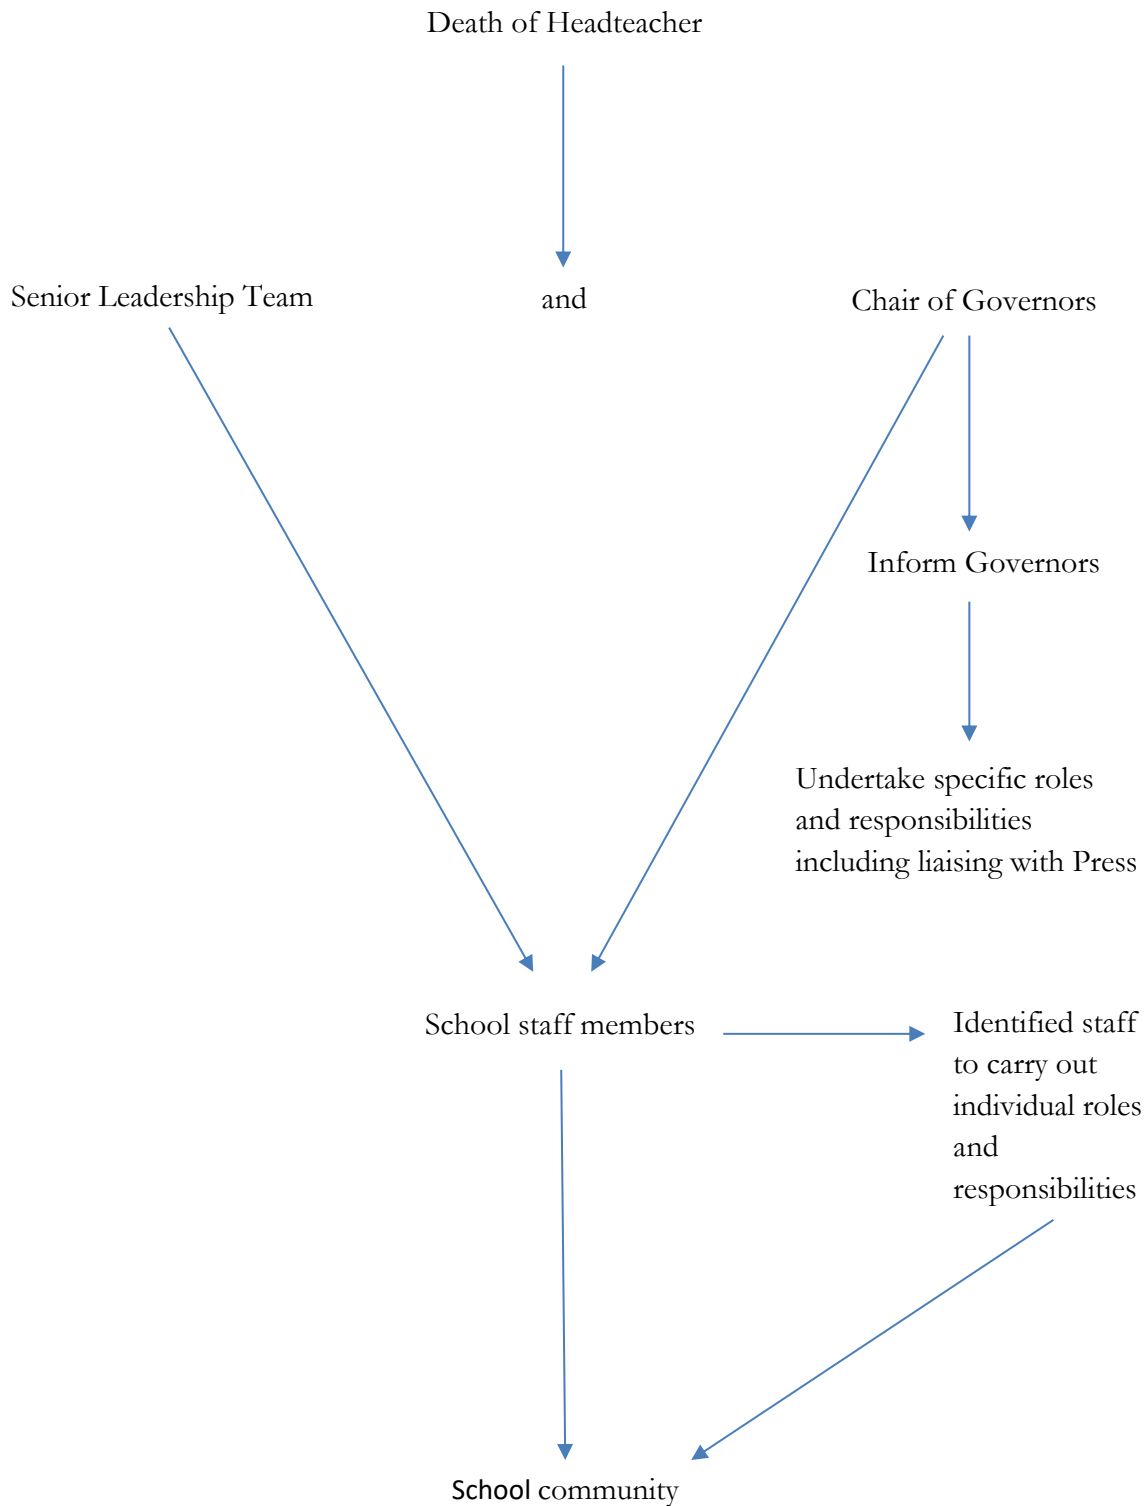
Death of Headteacher

Senior Leadership Team

and

Chair of Governors

Inform Governors

Undertake specific roles and responsibilities including liaising with Press

School staff members

Identified staff to carry out individual roles and responsibilities

School community